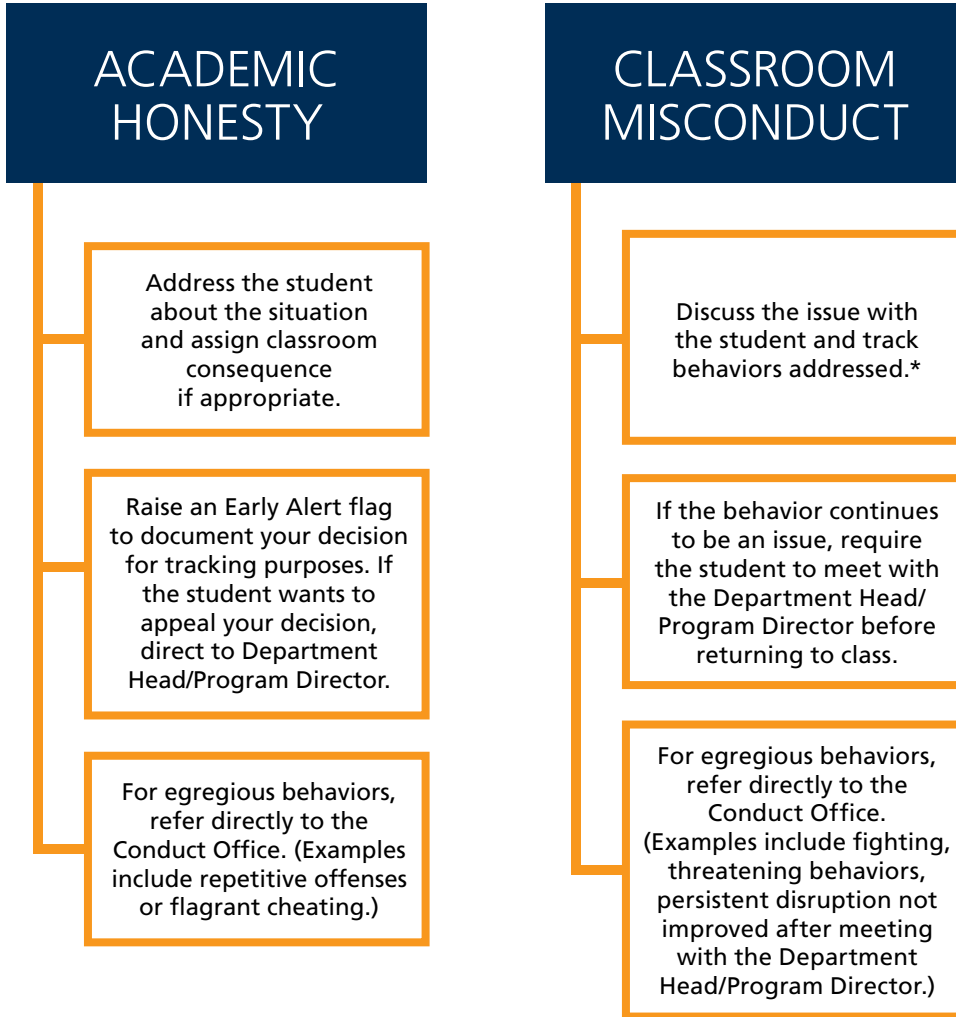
ACADEMIC HONESTY

Address the student about the situation and assign classroom consequence if appropriate.

Raise an Early Alert flag to document your decision for tracking purposes. If the student wants to appeal your decision, direct to Department Head/Program Director.

For egregious behaviors, refer directly to the Conduct Office. (Examples include repetitive offenses or flagrant cheating.)

CLASSROOM MISCONDUCT

Discuss the issue with the student and track behaviors addressed.*

If the behavior continues to be an issue, require the student to meet with the Department Head/ Program Director before returning to class.

For egregious behaviors, refer directly to the Conduct Office. (Examples include fighting, threatening behaviors, persistent disruption not improved after meeting with the Department Head/Program Director.)